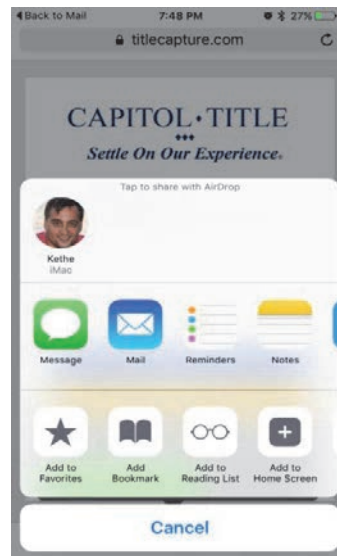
◀ Back to Mail
7:48 PM
27%
titlecapture.com

CAPITOL·TITLE
Settle On Our Experience.

Tap to share with AirDrop

Kethe
iMac

Message
Mail
Reminders
Notes

Add to Favorites
Add Bookmark
Add to Reading List
Add to Home Screen

Cancel